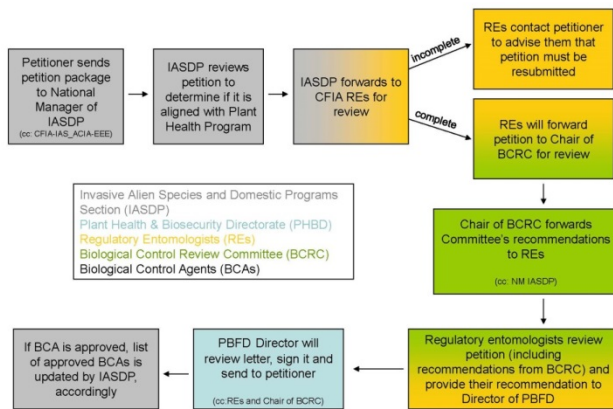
Petitioner sends petition package to National Manager of IASDP
(cc: CFIA-IAS_ACIA-EEE)

IASDP reviews petition to determine if it is aligned with Plant Health Program

IASDP forwards to CFIA REs for review

incomplete

REs contact petitioner to advise them that petition must be resubmitted

complete

REs will forward petition to Chair of BCRC for review

Invasive Alien Species and Domestic Programs Section (IASDP)
Plant Health & Biosecurity Directorate (PHBD)
Regulatory Entomologists (REs)
Biological Control Review Committee (BCRC)
Biological Control Agents (BCAs)

Chair of BCRC forwards Committee's recommendations to REs
(cc: NM IASDP)

Regulatory entomologists review petition (including recommendations from BCRC) and provide their recommendation to Director of PBFD

PBFD Director will review letter, sign it and send to petitioner
(cc:REs and Chair of BCRC)

If BCA is approved, list of approved BCAs is updated by IASDP, accordingly